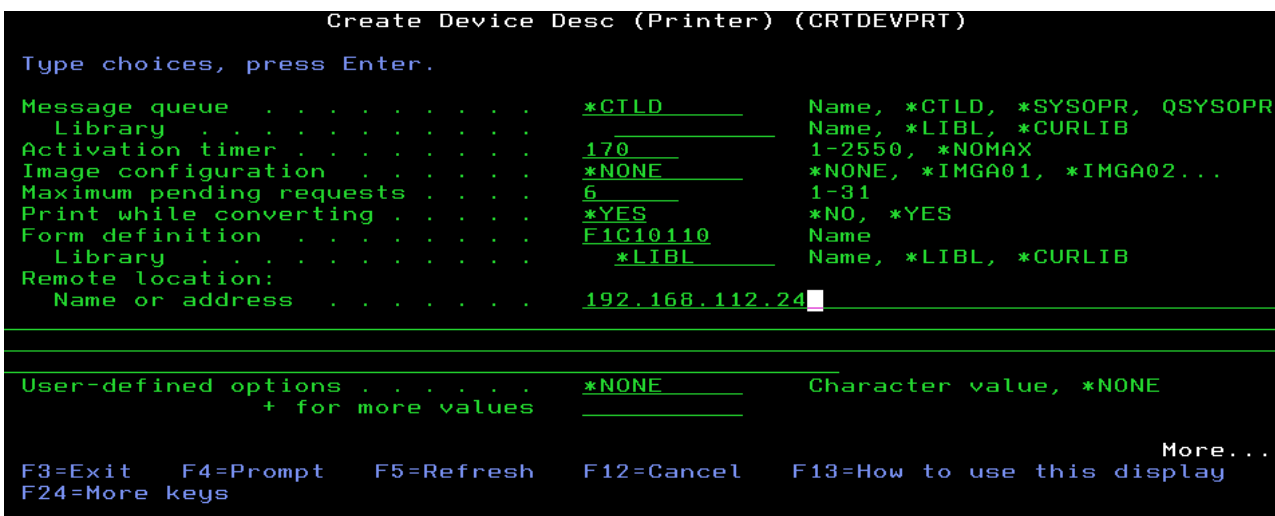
Create Device Desc (Printer) (CRTDEVPRT)

Type choices, press Enter.

Message queue . . . . . . . . . *CTLD Name, *CTLD, *SYSOPR, QSYSOPR
Library . . . . . . . . . Name, *LIBL, *CURLIB
Activation timer . . . . . . . 170 1-2550, *NOMAX
Image configuration . . . . . . *NONE *NONE, *IMGA01, *IMGA02...
Maximum pending requests . . . . 6 1-31
Print while converting . . . . . *YES *NO, *YES
Form definition . . . . . . . F1C10110 Name
Library . . . . . . . . . *LIBL Name, *LIBL, *CURLIB
Remote location:
Name or address . . . . . . 192.168.112.24

User-defined options . . . . . . *NONE Character value, *NONE
+ for more values

More...
F3=Exit F4=Prompt F5=Refresh F12=Cancel F13=How to use this display
F24=More keys